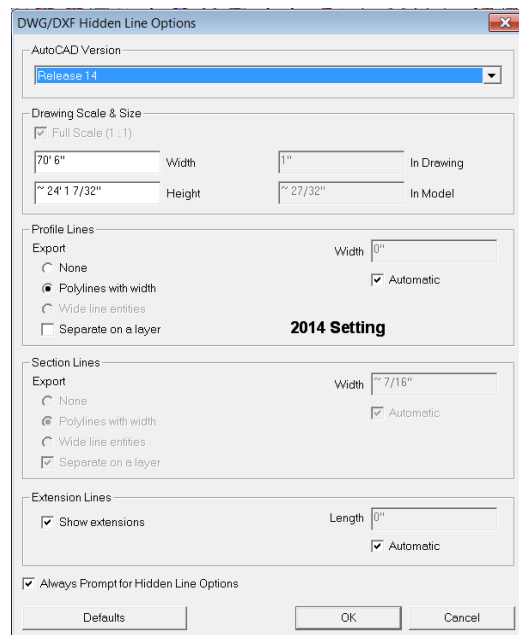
DWG/DXF Hidden Line Options

AutoCAD Version
Release 14

Drawing Scale & Size
Full Scale (1 : 1)
70' 6" Width 1" In Drawing
~ 24' 1 7/32" Height ~ 27/32" In Model

Profile Lines
Export
None
Polylines with width
Wide line entities
Separate on a layer
Width 0"
Automatic
2014 Setting

Section Lines
Export
None
Polylines with width
Wide line entities
Separate on a layer
Width ~ 7/16"
Automatic

Extension Lines
Show extensions
Length 0"
Automatic

Always Prompt for Hidden Line Options

Defaults OK Cancel